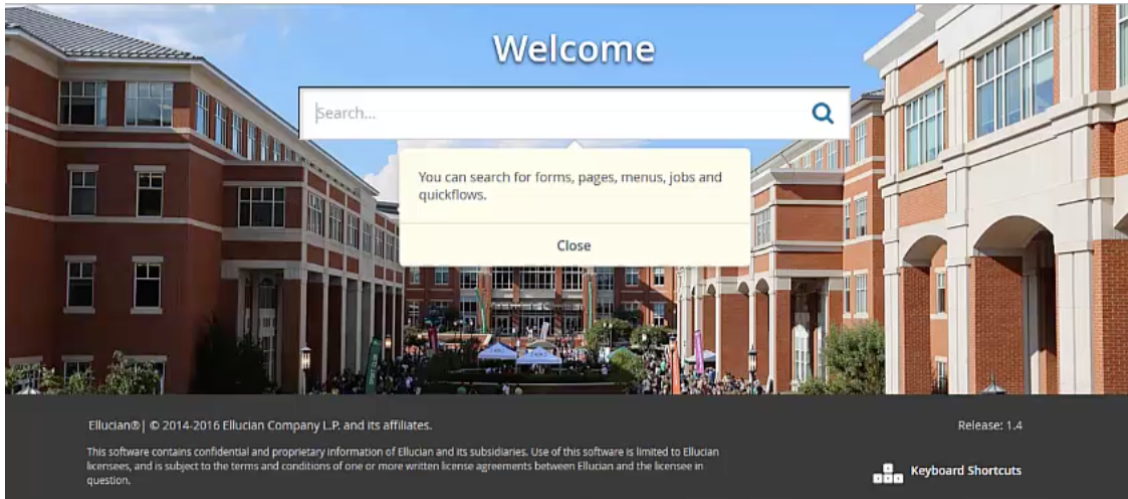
Welcome

Search...

You can search for forms, pages, menus, jobs and quickflows.

Close

Ellucian® | © 2014-2016 Ellucian Company L.P. and its affiliates.

This software contains confidential and proprietary information of Ellucian and its subsidiaries. Use of this software is limited to Ellucian licensees, and is subject to the terms and conditions of one or more written license agreements between Ellucian and the licensee in question.

Release: 1.4

Keyboard Shortcuts